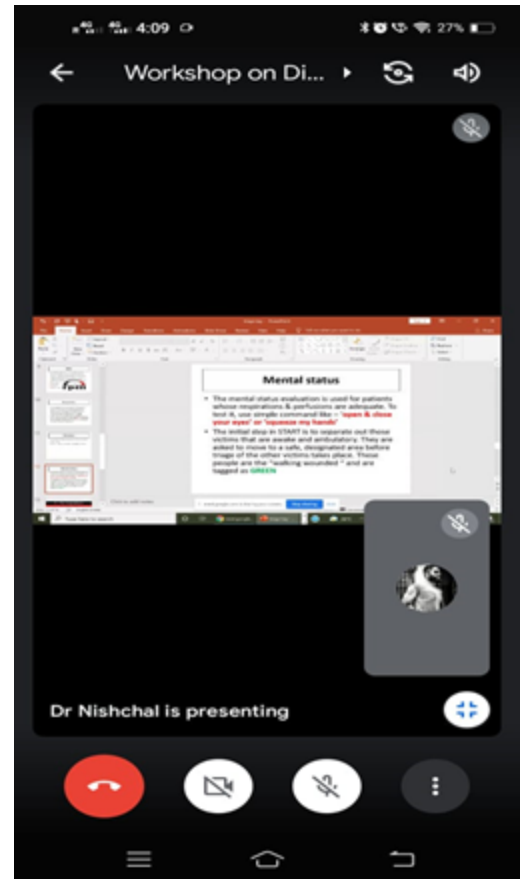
4G 4G 4:09 27%

Workshop on Di...

Mental status

• The mental status evaluation is used for patients whose respirations & perfusions are adequate. To test it, use simple command like – "open & close your eyes" or "squeeze my hands"

• The initial step in START is to separate out these victims that are awake and ambulatory. They are asked to move to a safe, designated area before triage of the other victims takes place. These people are the "walking wounded" and are tagged as GREEN

Click to add notes

Stop sharing

Dr Nishchal is presenting